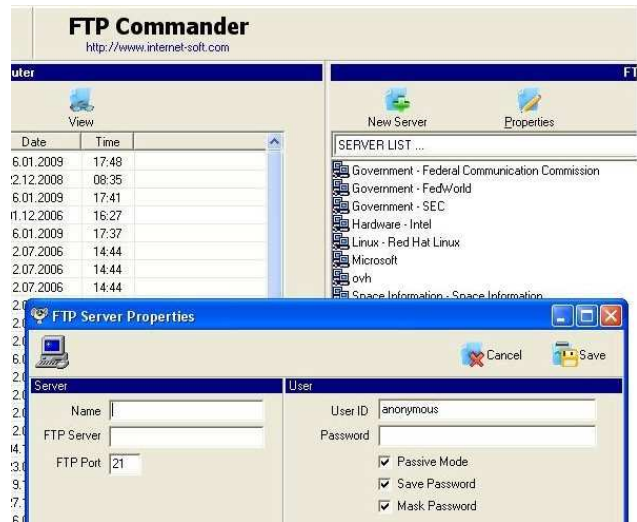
FTP Commander
http://www.internet-soft.com

uter

View

| Date | Time |
|---|---|
| 6.01.2009 | 17:48 |
| 2.12.2008 | 08:35 |
| 6.01.2009 | 17:41 |
| 11.12.2006 | 16:27 |
| 6.01.2009 | 17:37 |
| 2.07.2006 | 14:44 |
| 2.07.2006 | 14:44 |
| 2.07.2006 | 14:44 |

FT

New Server
Properties

SERVER LIST ...
Government - Federal Communication Commission
Government - FedWorld
Government - SEC
Hardware - Intel
Linux - Red Hat Linux
Microsoft
ovh
Space Information - Space Information

FTP Server Properties

Cancel
Save

Server
Name
FTP Server
FTP Port 21

User
User ID anonymous
Password
Passive Mode
Save Password
Mask Password